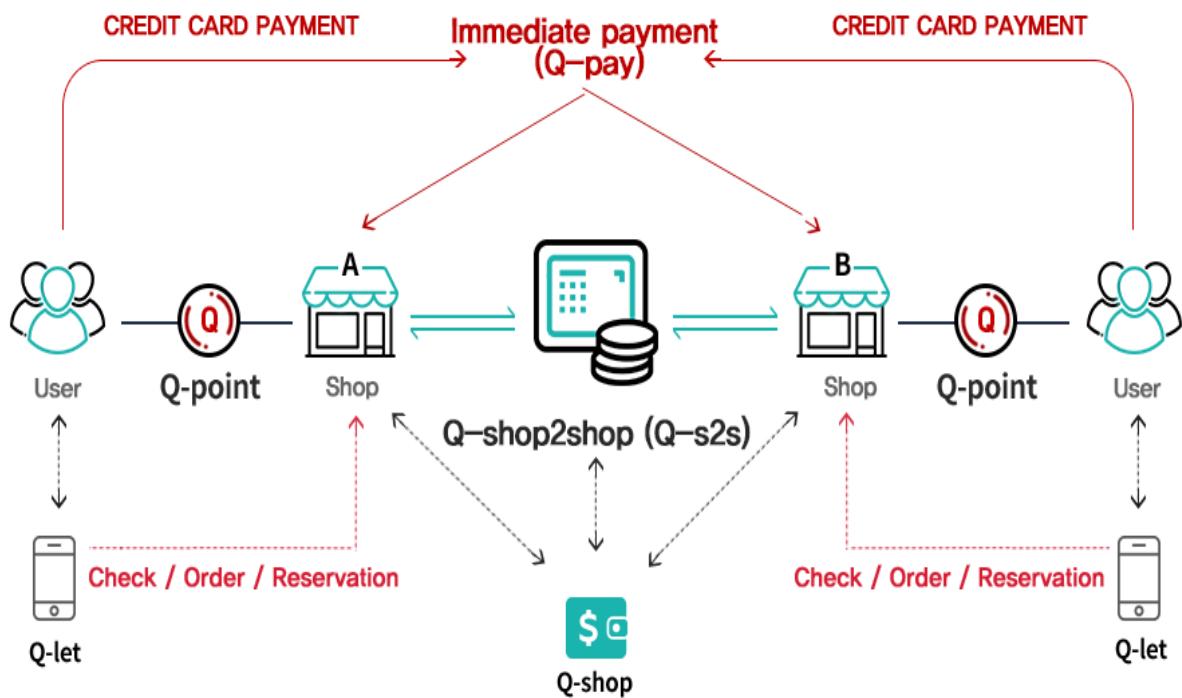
CREDIT CARD PAYMENT

Immediate payment (Q–pay)

CREDIT CARD PAYMENT

A

B

Q

Q

User

Q-point

Shop

Q–shop2shop (Q–s2s)

Shop

Q-point

User

Check / Order / Reservation

Check / Order / Reservation

Q-let

$

Q-shop

Q-let